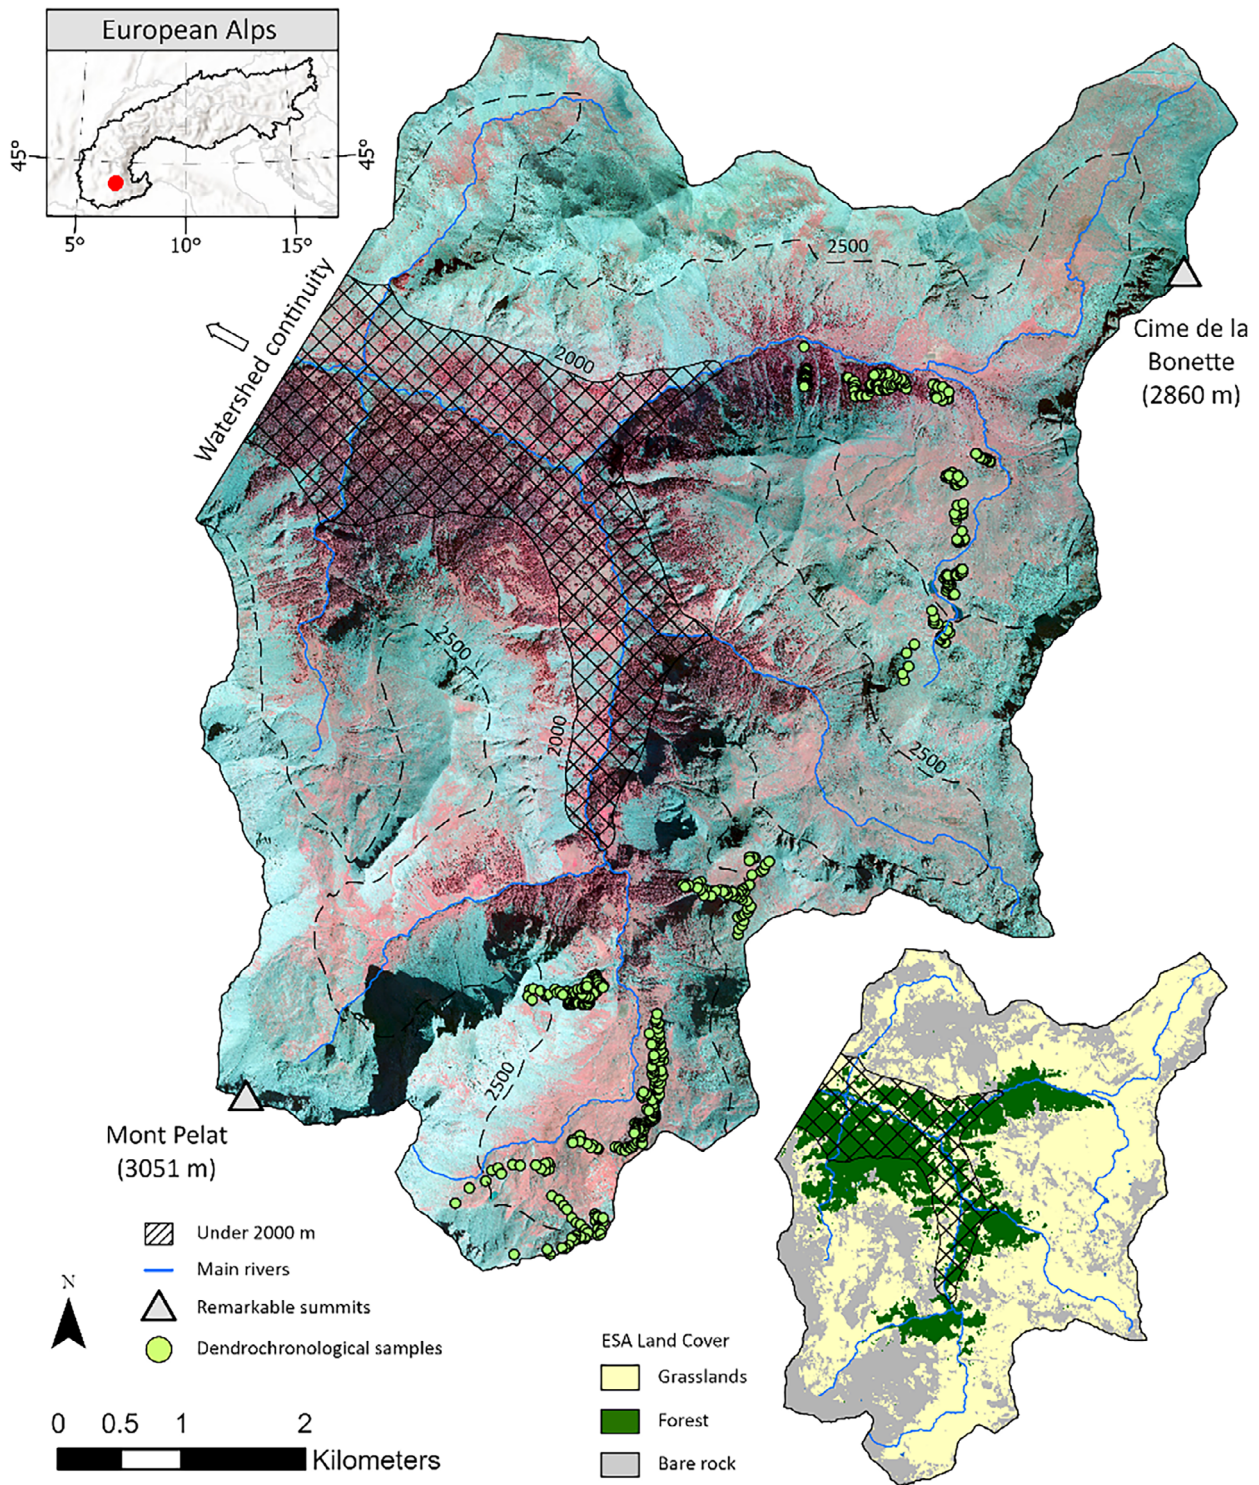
European Alps

45°

45°

5°

10°

15°

2500

Cime de la Bonette (2860 m)

Watershed continuity

2000

2500

2000

2500

2500

Mont Pelat (3051 m)

Under 2000 m

Main rivers

Remarkable summits

Dendrochronological samples

N

0 0.5 1 2
Kilometers

ESA Land Cover

Grasslands

Forest

Bare rock